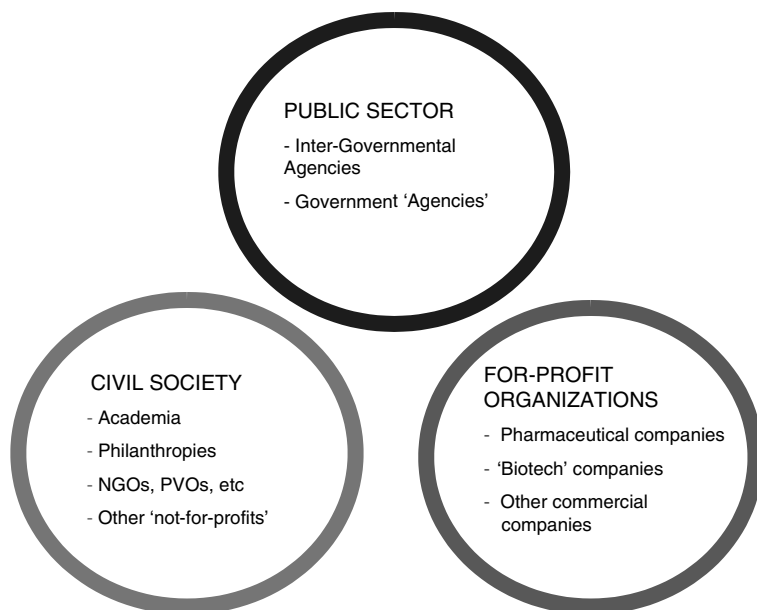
PUBLIC SECTOR

- Inter-Governmental Agencies

- Government ‘Agencies’

CIVIL SOCIETY

- Academia

- Philanthropies

- NGOs, PVOs, etc

- Other ‘not-for-profits’

FOR-PROFIT ORGANIZATIONS

- Pharmaceutical companies

- ‘Biotech’ companies

- Other commercial companies